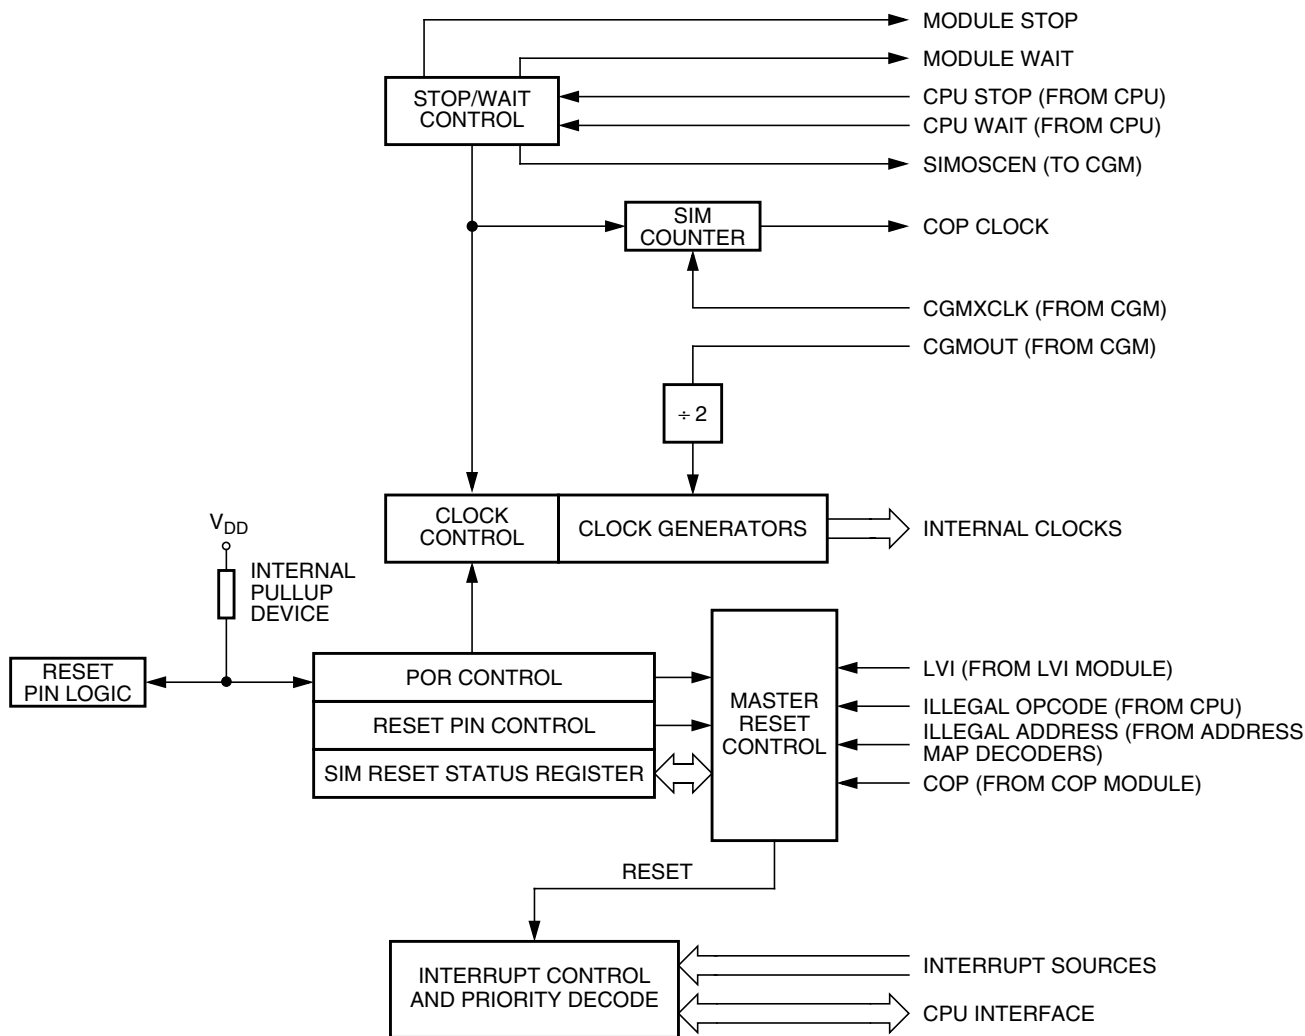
MODULE STOP
MODULE WAIT
STOP/WAIT CONTROL
CPU STOP (FROM CPU)
CPU WAIT (FROM CPU)
SIMOSCEN (TO CGM)
SIM COUNTER
COP CLOCK
CGMXCLK (FROM CGM)
CGMOUT (FROM CGM)
÷ 2
$V_{DD}$
CLOCK CONTROL
CLOCK GENERATORS
INTERNAL CLOCKS
INTERNAL PULLUP DEVICE
RESET PIN LOGIC
POR CONTROL
RESET PIN CONTROL
SIM RESET STATUS REGISTER
MASTER RESET CONTROL
LVI (FROM LVI MODULE)
ILLEGAL OPCODE (FROM CPU)
ILLEGAL ADDRESS (FROM ADDRESS MAP DECODERS)
COP (FROM COP MODULE)
RESET
INTERRUPT CONTROL AND PRIORITY DECODE
INTERRUPT SOURCES
CPU INTERFACE